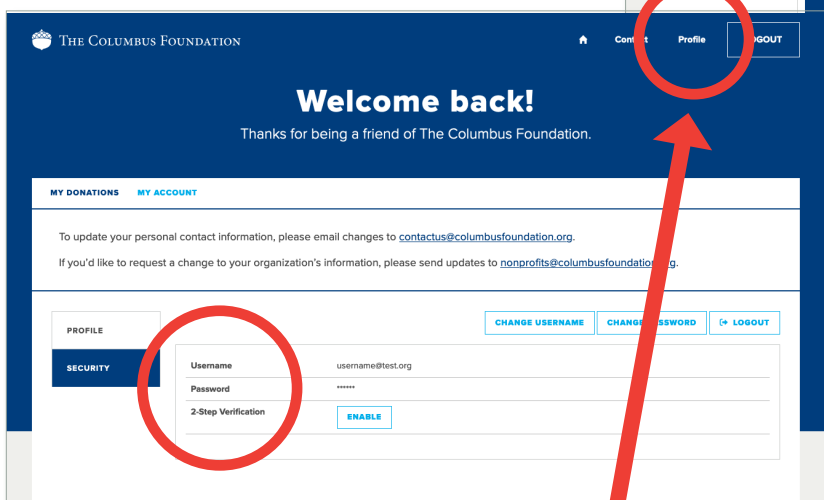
THE COLUMBUS FOUNDATION

Contact Profile LOGOUT

Welcome back!

Thanks for being a friend of The Columbus Foundation.

MY DONATIONS MY ACCOUNT

To update your personal contact information, please email changes to contactus@columbusfoundation.org.

If you'd like to request a change to your organization's information, please send updates to nonprofits@columbusfoundation.org.

PROFILE

SECURITY

CHANGE USERNAME CHANGE PASSWORD LOGOUT

| | |
|---|---|
| Username | username@test.org |
| Password | •••••• |
| 2-Step Verification | ENABLE |